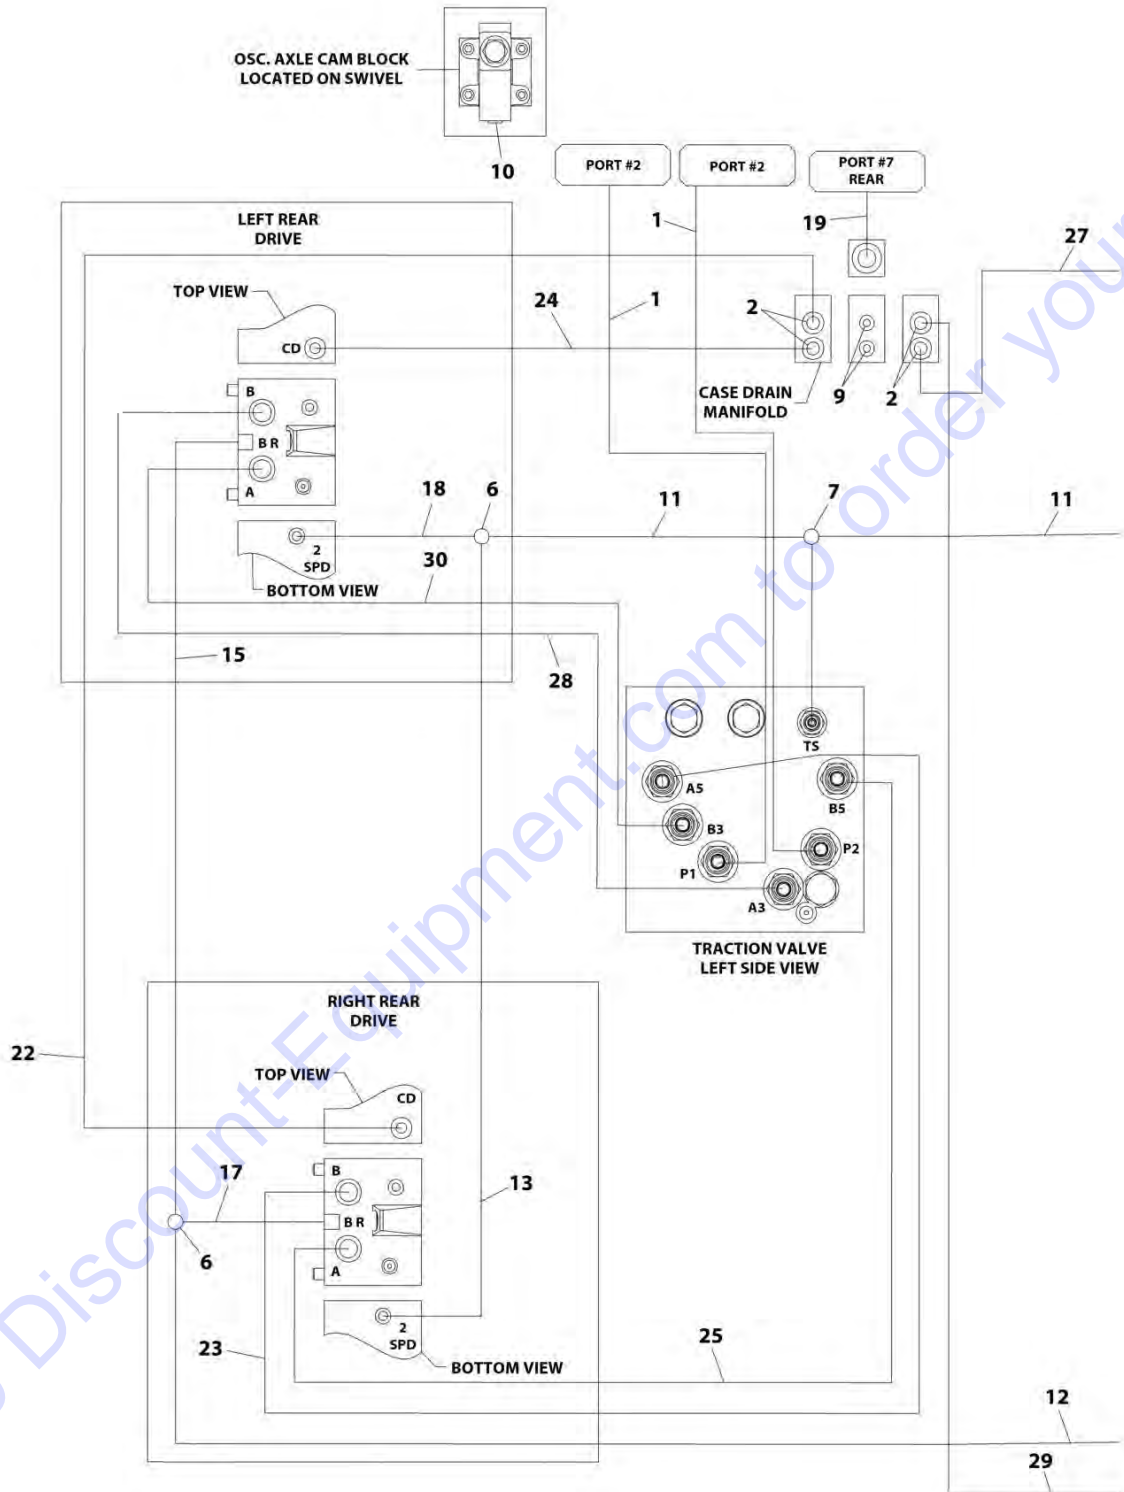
OSC. AXLE CAM BLOCK
LOCATED ON SWIVEL

10

PORT #2

PORT #2

PORT #7
REAR

LEFT REAR
DRIVE

1

19

27

TOP VIEW

24

1

2

CD

CASE DRAIN
MANIFOLD

9

2

B

B R

A

18

6

11

7

11

2
SPD

30

BOTTOM VIEW

15

28

TS

A5

B5

B3

P2

P1

A3

TRACTION VALVE
LEFT SIDE VIEW

RIGHT REAR
DRIVE

22

TOP VIEW

CD

B

17

13

B R

6

A

2
SPD

25

23

BOTTOM VIEW

12

29